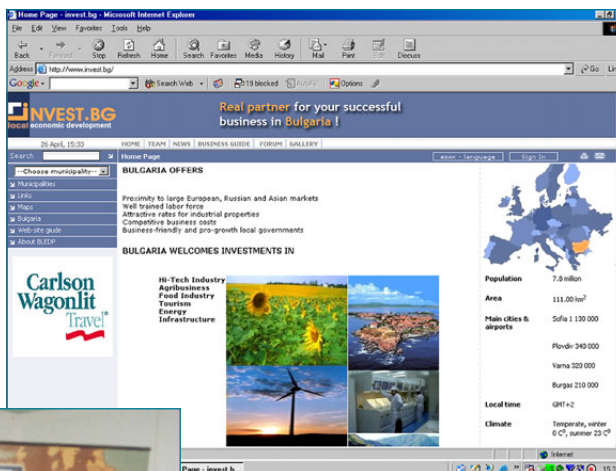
Home Page - invest.bg - Microsoft Internet Explorer

File Edit View Favorites Tools Help

Back Forward Stop Refresh Home Search Favorites Media History Mail Print Edit Discuss

Address http://www.invest.bg/ Go Links

Google Search Web 119 blocked AutoFill Options

INVEST.BG
local economic development

Real partner for your successful business in Bulgaria !

26 April, 15:33

HOME | TEAM | NEWS | BUSINESS GUIDE | FORUM | GALLERY

Search

Home Page

Sign In

--Choose municipality--

Municipalities
Links
Maps
Bulgaria
Web-site guide
About BLEDP

BULGARIA OFFERS

Proximity to large European, Russian and Asian markets
Well trained labor force
Attractive rates for industrial properties
Competitive business costs
Business-friendly and pro-growth local governments

BULGARIA WELCOMES INVESTMENTS IN

Hi-Tech Industry
Agribusiness
Food Industry
Tourism
Energy
Infrastructure

Carlson Wagonlit Travel

| | |
|---|---|
| Population | 7.8 million |
| Area | 111.00 km$^2$ |
| Main cities & airports | Sofia 1 130 000 |
| | Plovdiv 340 000 |
| | Varna 320 000 |
| | Burgas 210 000 |
| Local time | GMT+2 |
| Climate | Temperate, winter 0 C$^0$, summer 23 C$^0$ |

Internet

Page - invest.b...